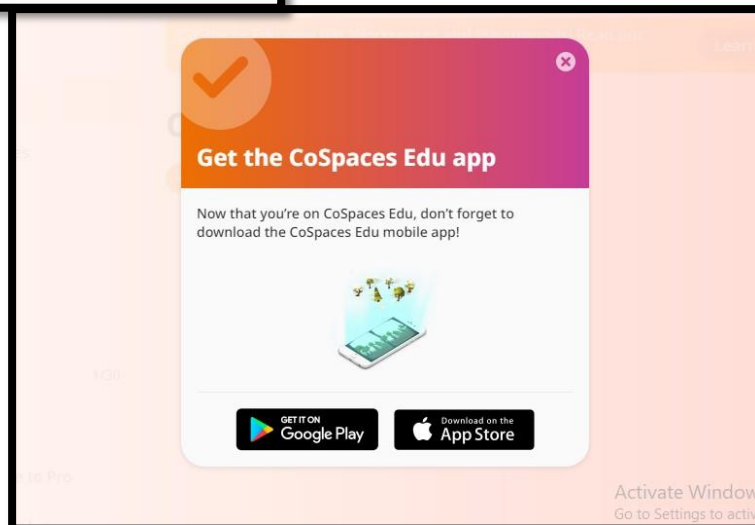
Get the CoSpaces Edu app

Now that you're on CoSpaces Edu, don't forget to download the CoSpaces Edu mobile app!

GET IT ON Google Play

Download on the App Store

1/30

Activate Window
Go to Settings to activ